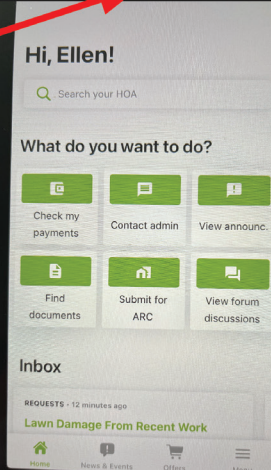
Hi, Ellen!

Search your HOA

What do you want to do?

Check my payments

Contact admin

View announc.

Find documents

Submit for ARC

View forum discussions

Inbox

REQUESTS - 12 minutes ago

Lawn Damage From Recent Work

Home

News & Events

Offers

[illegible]